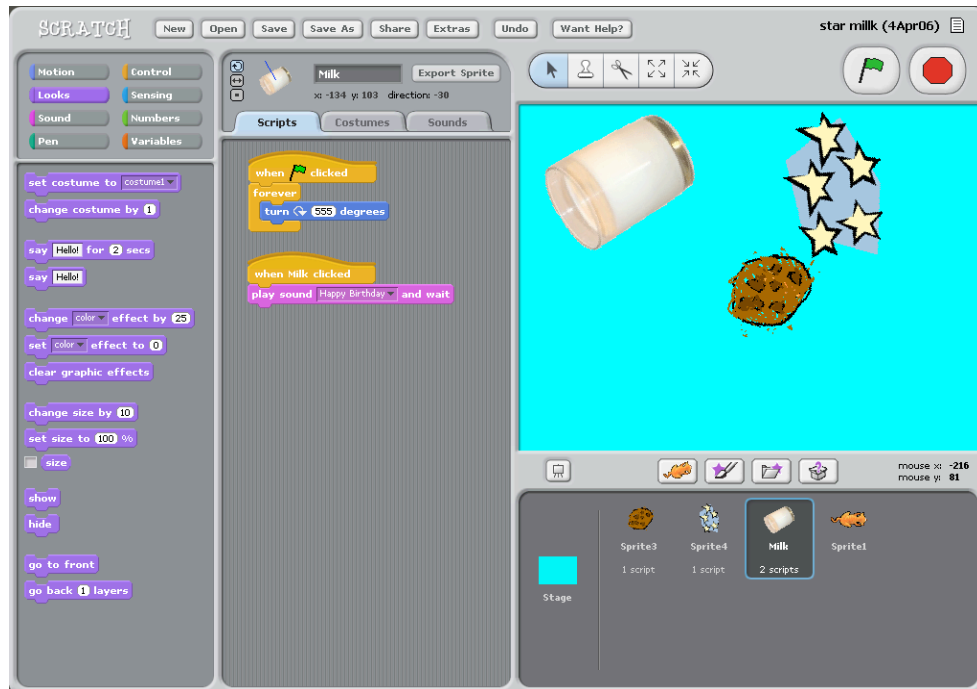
SCRATCH New Open Save Save As Share Extras Undo Want Help?

star milk (4Apr06)

Motion
Control
Looks
Sensing
Sound
Numbers
Pen
Variables

set costume to costume1
change costume by 1
say Hello! for 2 secs
say Hello!
change color effect by 25
set color effect to 0
clear graphic effects
change size by 10
set size to 100 %
size
show
hide
go to front
go back 1 layers

Milk
Export Sprite
x: -134 y: 103 direction: -30

Scripts
Costumes
Sounds

when clicked
forever
turn 555 degrees

when Milk clicked
play sound Happy Birthday and wait

mouse x: -216
mouse y: 81

Stage

Sprite3
1 script
Sprite4
1 script
Milk
2 scripts
Sprite1